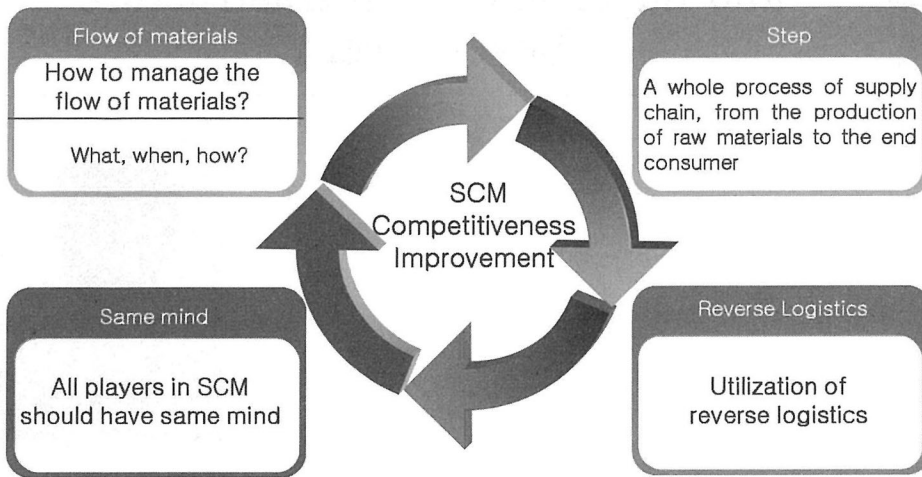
Flow of materials

How to manage the flow of materials?

What, when, how?

Step

A whole process of supply chain, from the production of raw materials to the end consumer

SCM Competitiveness Improvement

Same mind

All players in SCM should have same mind

Reverse Logistics

Utilization of reverse logistics